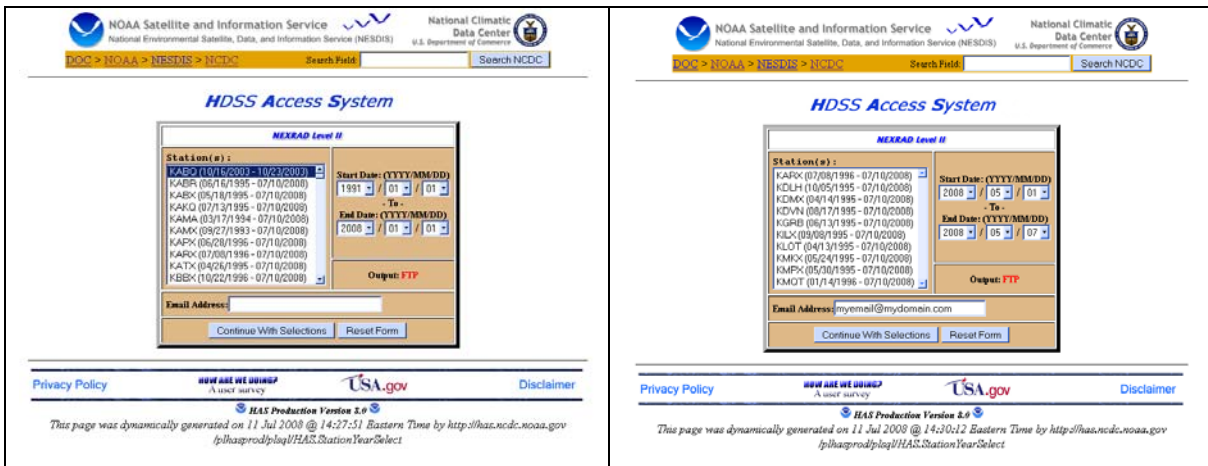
NOAA Satellite and Information Service
National Environmental Satellite, Data, and Information Service (NESDIS)
National Climatic Data Center
U.S. Department of Commerce

DOC > NOAA > NESDIS > NCDC
Search Field:
Search NCDC

HDSS Access System

NEXRAD Level II

Station(s):
KABQ (10/16/2003 - 10/23/2003)
KABR (06/16/1995 - 07/10/2008)
KABX (05/18/1995 - 07/10/2008)
KAKQ (07/13/1995 - 07/10/2008)
KAMA (03/17/1994 - 07/10/2008)
KAMX (09/27/1993 - 07/10/2008)
KAPX (06/28/1996 - 07/10/2008)
KARX (07/08/1996 - 07/10/2008)
KATX (04/26/1995 - 07/10/2008)
KBBX (10/22/1996 - 07/10/2008)

Start Date: (YYYY/MM/DD)
1991 / 01 / 01
- To -
End Date: (YYYY/MM/DD)
2008 / 01 / 01

Output: FTP

Email Address:

Continue With Selections
Reset Form

Privacy Policy
HOW ARE WE DOING? A user survey
USA.gov
Disclaimer

HAS Production Version 3.0
This page was dynamically generated on 11 Jul 2008 @ 14:27:51 Eastern Time by http://has.ncdc.noaa.gov/pls/plhasprod/plsql/HAS.StationYearSelect

NOAA Satellite and Information Service
National Environmental Satellite, Data, and Information Service (NESDIS)
National Climatic Data Center
U.S. Department of Commerce

DOC > NOAA > NESDIS > NCDC
Search Field:
Search NCDC

HDSS Access System

NEXRAD Level II

Station(s):
KARX (07/08/1996 - 07/10/2008)
KDLH (10/05/1995 - 07/10/2008)
KDMX (04/14/1995 - 07/10/2008)
KDVN (08/17/1995 - 07/10/2008)
KGRB (06/13/1995 - 07/10/2008)
KILX (09/08/1995 - 07/10/2008)
KLOT (04/13/1995 - 07/10/2008)
KMKX (05/24/1995 - 07/10/2008)
KMPX (05/30/1995 - 07/10/2008)
KMQT (01/14/1996 - 07/10/2008)

Start Date: (YYYY/MM/DD)
2008 / 05 / 01
- To -
End Date: (YYYY/MM/DD)
2008 / 05 / 07

Output: FTP

Email Address: myemail@mydomain.com

Continue With Selections
Reset Form

Privacy Policy
HOW ARE WE DOING? A user survey
USA.gov
Disclaimer

HAS Production Version 3.0
This page was dynamically generated on 11 Jul 2008 @ 14:30:12 Eastern Time by http://has.ncdc.noaa.gov/pls/plhasprod/plsql/HAS.StationYearSelect